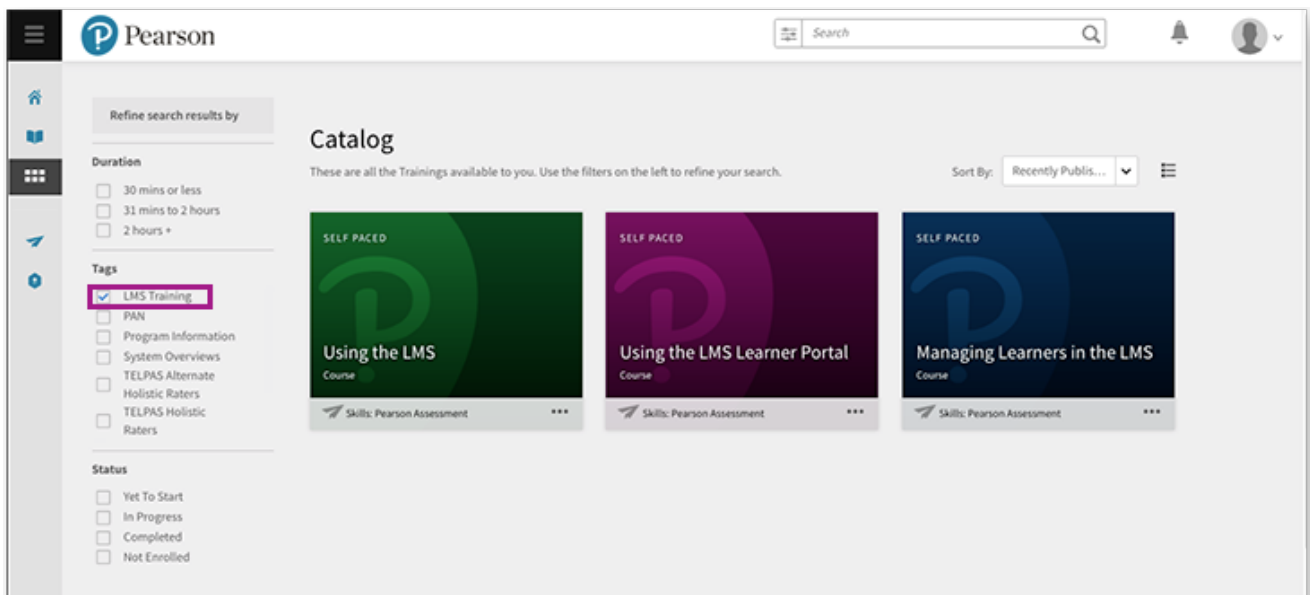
Pearson

Search

Refine search results by

Duration
30 mins or less
31 mins to 2 hours
2 hours +

Tags
LMS Training
PAN
Program Information
System Overviews
TELPAS Alternate Holistic Raters
TELPAS Holistic Raters

Status
Yet To Start
In Progress
Completed
Not Enrolled

Catalog

These are all the Trainings available to you. Use the filters on the left to refine your search.

Sort By: Recently Publis...

SELF PACED
Using the LMS
Course
Skills: Pearson Assessment

SELF PACED
Using the LMS Learner Portal
Course
Skills: Pearson Assessment

SELF PACED
Managing Learners in the LMS
Course
Skills: Pearson Assessment